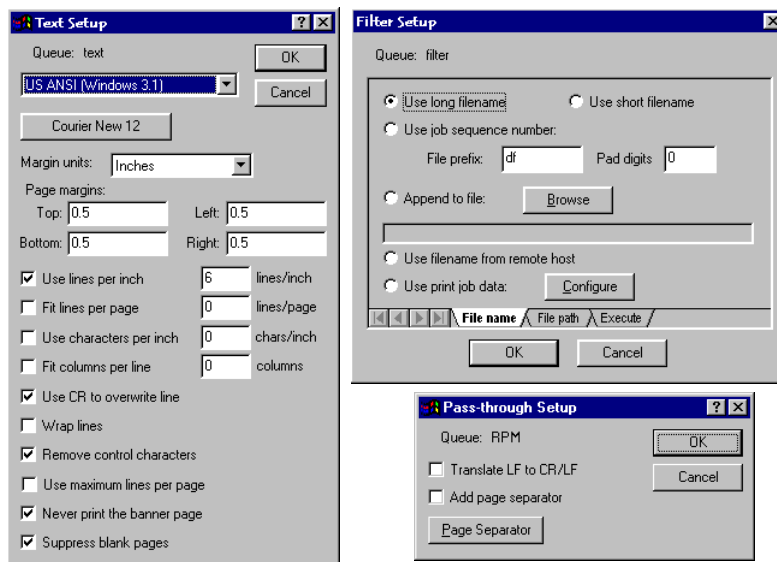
Text Setup

Queue: text

OK

US ANSI (Windows 3.1)

Cancel

Courier New 12

Margin units: Inches

Page margins:

Top: 0.5

Left: 0.5

Bottom: 0.5

Right: 0.5

Use lines per inch 6 lines/inch

Fit lines per page 0 lines/page

Use characters per inch 0 chars/inch

Fit columns per line 0 columns

Use CR to overwrite line

Wrap lines

Remove control characters

Use maximum lines per page

Never print the banner page

Suppress blank pages

Filter Setup

Queue: filter

Use long filename

Use short filename

Use job sequence number:

File prefix: df

Pad digits 0

Append to file:

Browse

Use filename from remote host

Use print job data:

Configure

File name

File path

Execute

OK

Cancel

Pass-through Setup

Queue: RPM

OK

Translate LF to CR/LF

Cancel

Add page separator

Page Separator